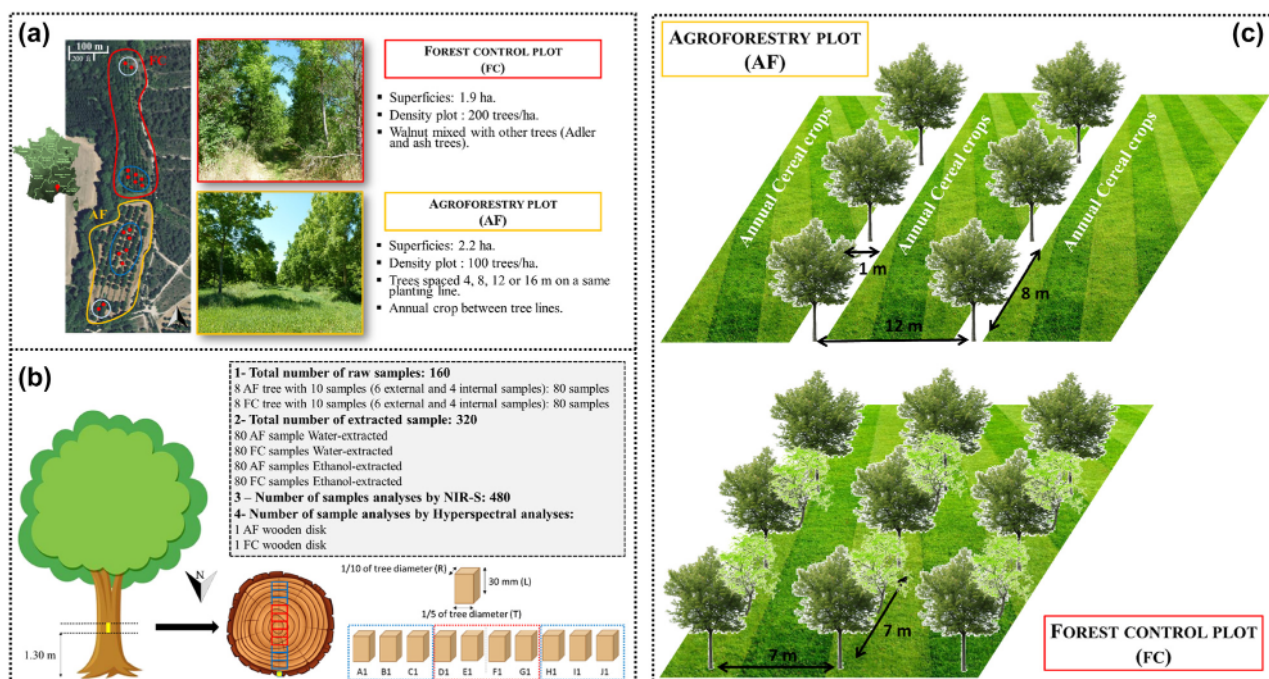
(a)

100 m
200 ft

FC

AF

Forest control plot
(FC)

▪ Superficies: 1.9 ha.
▪ Density plot : 200 trees/ha.
▪ Walnut mixed with other trees (Adler and ash trees).

Agroforestry plot
(AF)

▪ Superficies: 2.2 ha.
▪ Density plot : 100 trees/ha.
▪ Trees spaced 4, 8, 12 or 16 m on a same planting line.
▪ Annual crop between tree lines.

(b)

1- Total number of raw samples: 160
8 AF tree with 10 samples (6 external and 4 internal samples): 80 samples
8 FC tree with 10 samples (6 external and 4 internal samples): 80 samples
2- Total number of extracted sample: 320
80 AF sample Water-extracted
80 FC samples Water-extracted
80 AF samples Ethanol-extracted
80 FC samples Ethanol-extracted
3 – Number of samples analyses by NIR-S: 480
4- Number of sample analyses by Hyperspectral analyses:
1 AF wooden disk
1 FC wooden disk

N

1.30 m

1/10 of tree diameter (R)
30 mm (L)
1/5 of tree diameter (T)

A1 B1 C1 D1 E1 F1 G1 H1 I1 J1

(c)

Agroforestry plot
(AF)

Annual Cereal crops
Annual Cereal crops
Annual Cereal crops

1 m
8 m
12 m

7 m
7 m

Forest control plot
(FC)